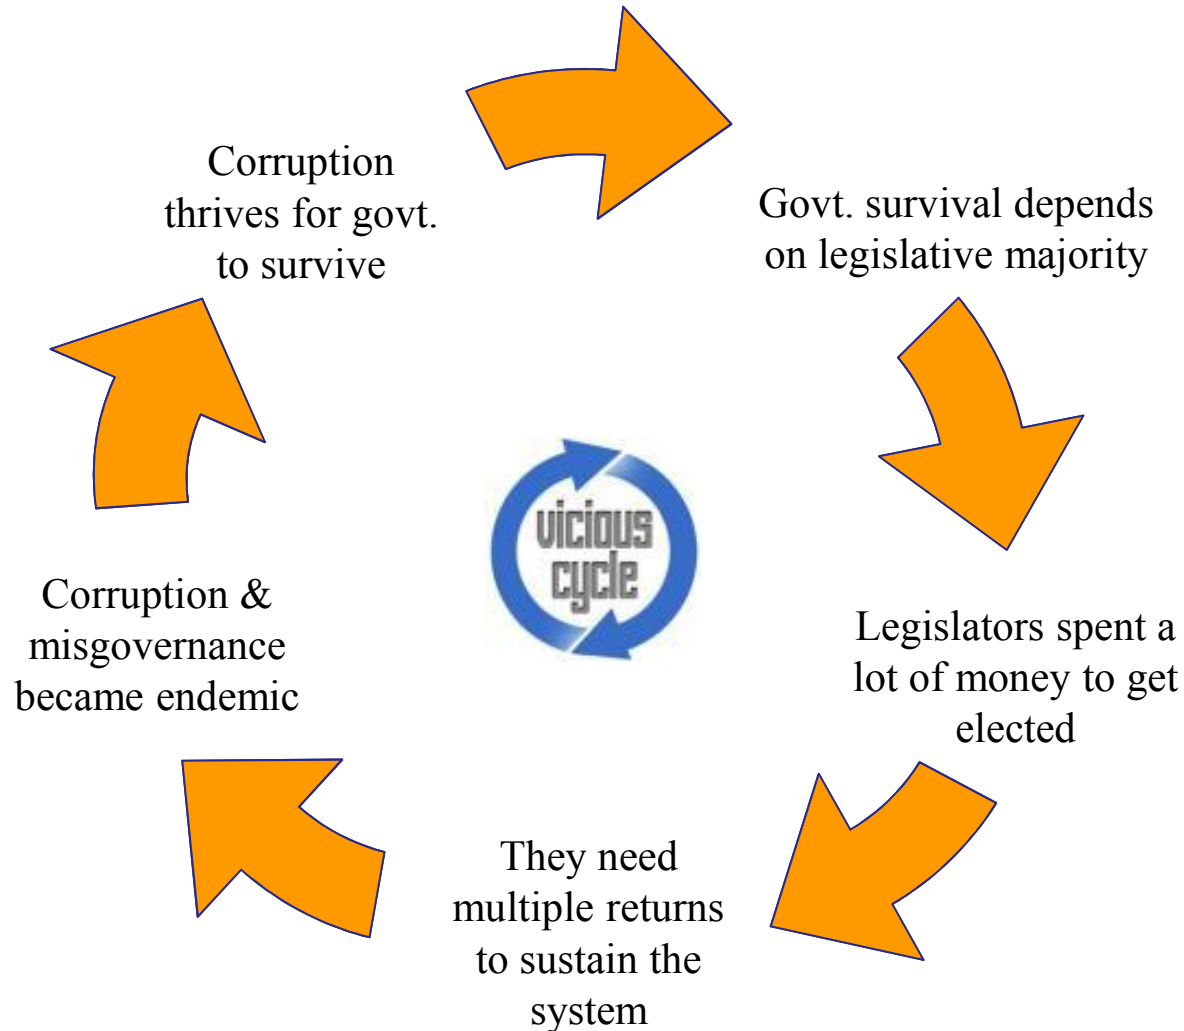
Corruption thrives for govt. to survive

Govt. survival depends on legislative majority

Legislators spent a lot of money to get elected

They need multiple returns to sustain the system

Corruption & misgovernance became endemic

vicious cycle